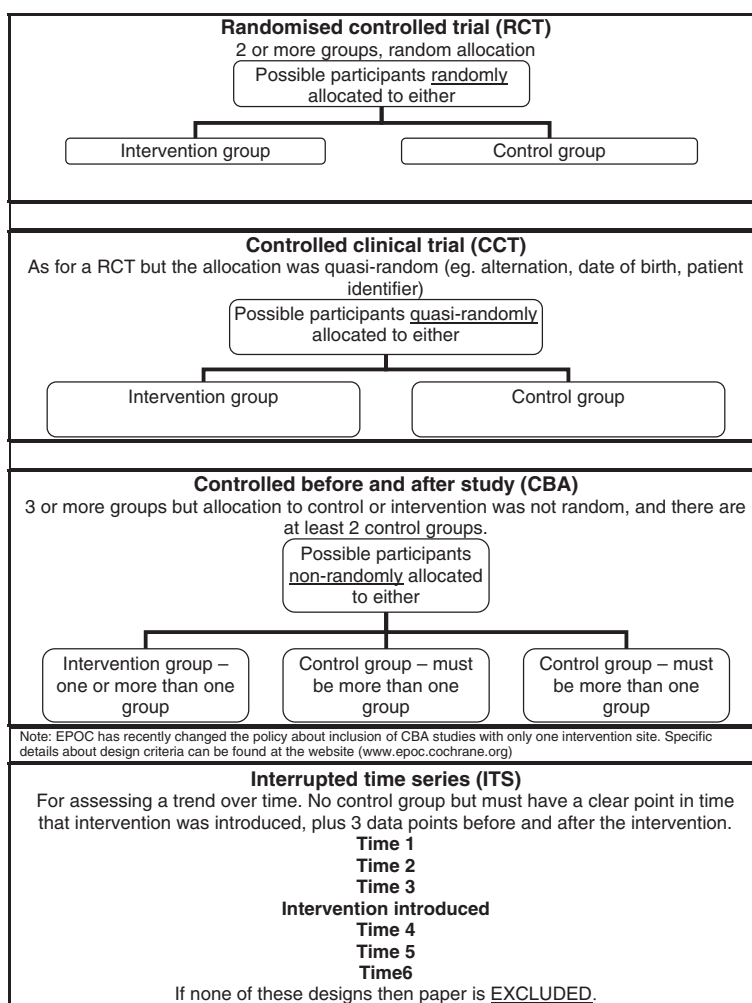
**Randomised controlled trial (RCT)**
2 or more groups, random allocation

Possible participants randomly allocated to either

Intervention group

Control group

**Controlled clinical trial (CCT)**
As for a RCT but the allocation was quasi-random (eg. alternation, date of birth, patient identifier)

Possible participants quasi-randomly allocated to either

Intervention group

Control group

**Controlled before and after study (CBA)**
3 or more groups but allocation to control or intervention was not random, and there are at least 2 control groups.

Possible participants non-randomly allocated to either

Intervention group – one or more than one group

Control group – must be more than one group

Control group – must be more than one group

Note: EPOC has recently changed the policy about inclusion of CBA studies with only one intervention site. Specific details about design criteria can be found at the website (www.epoc.cochrane.org)

**Interrupted time series (ITS)**
For assessing a trend over time. No control group but must have a clear point in time that intervention was introduced, plus 3 data points before and after the intervention.

**Time 1**
**Time 2**
**Time 3**
**Intervention introduced**
**Time 4**
**Time 5**
**Time6**

If none of these designs then paper is EXCLUDED.